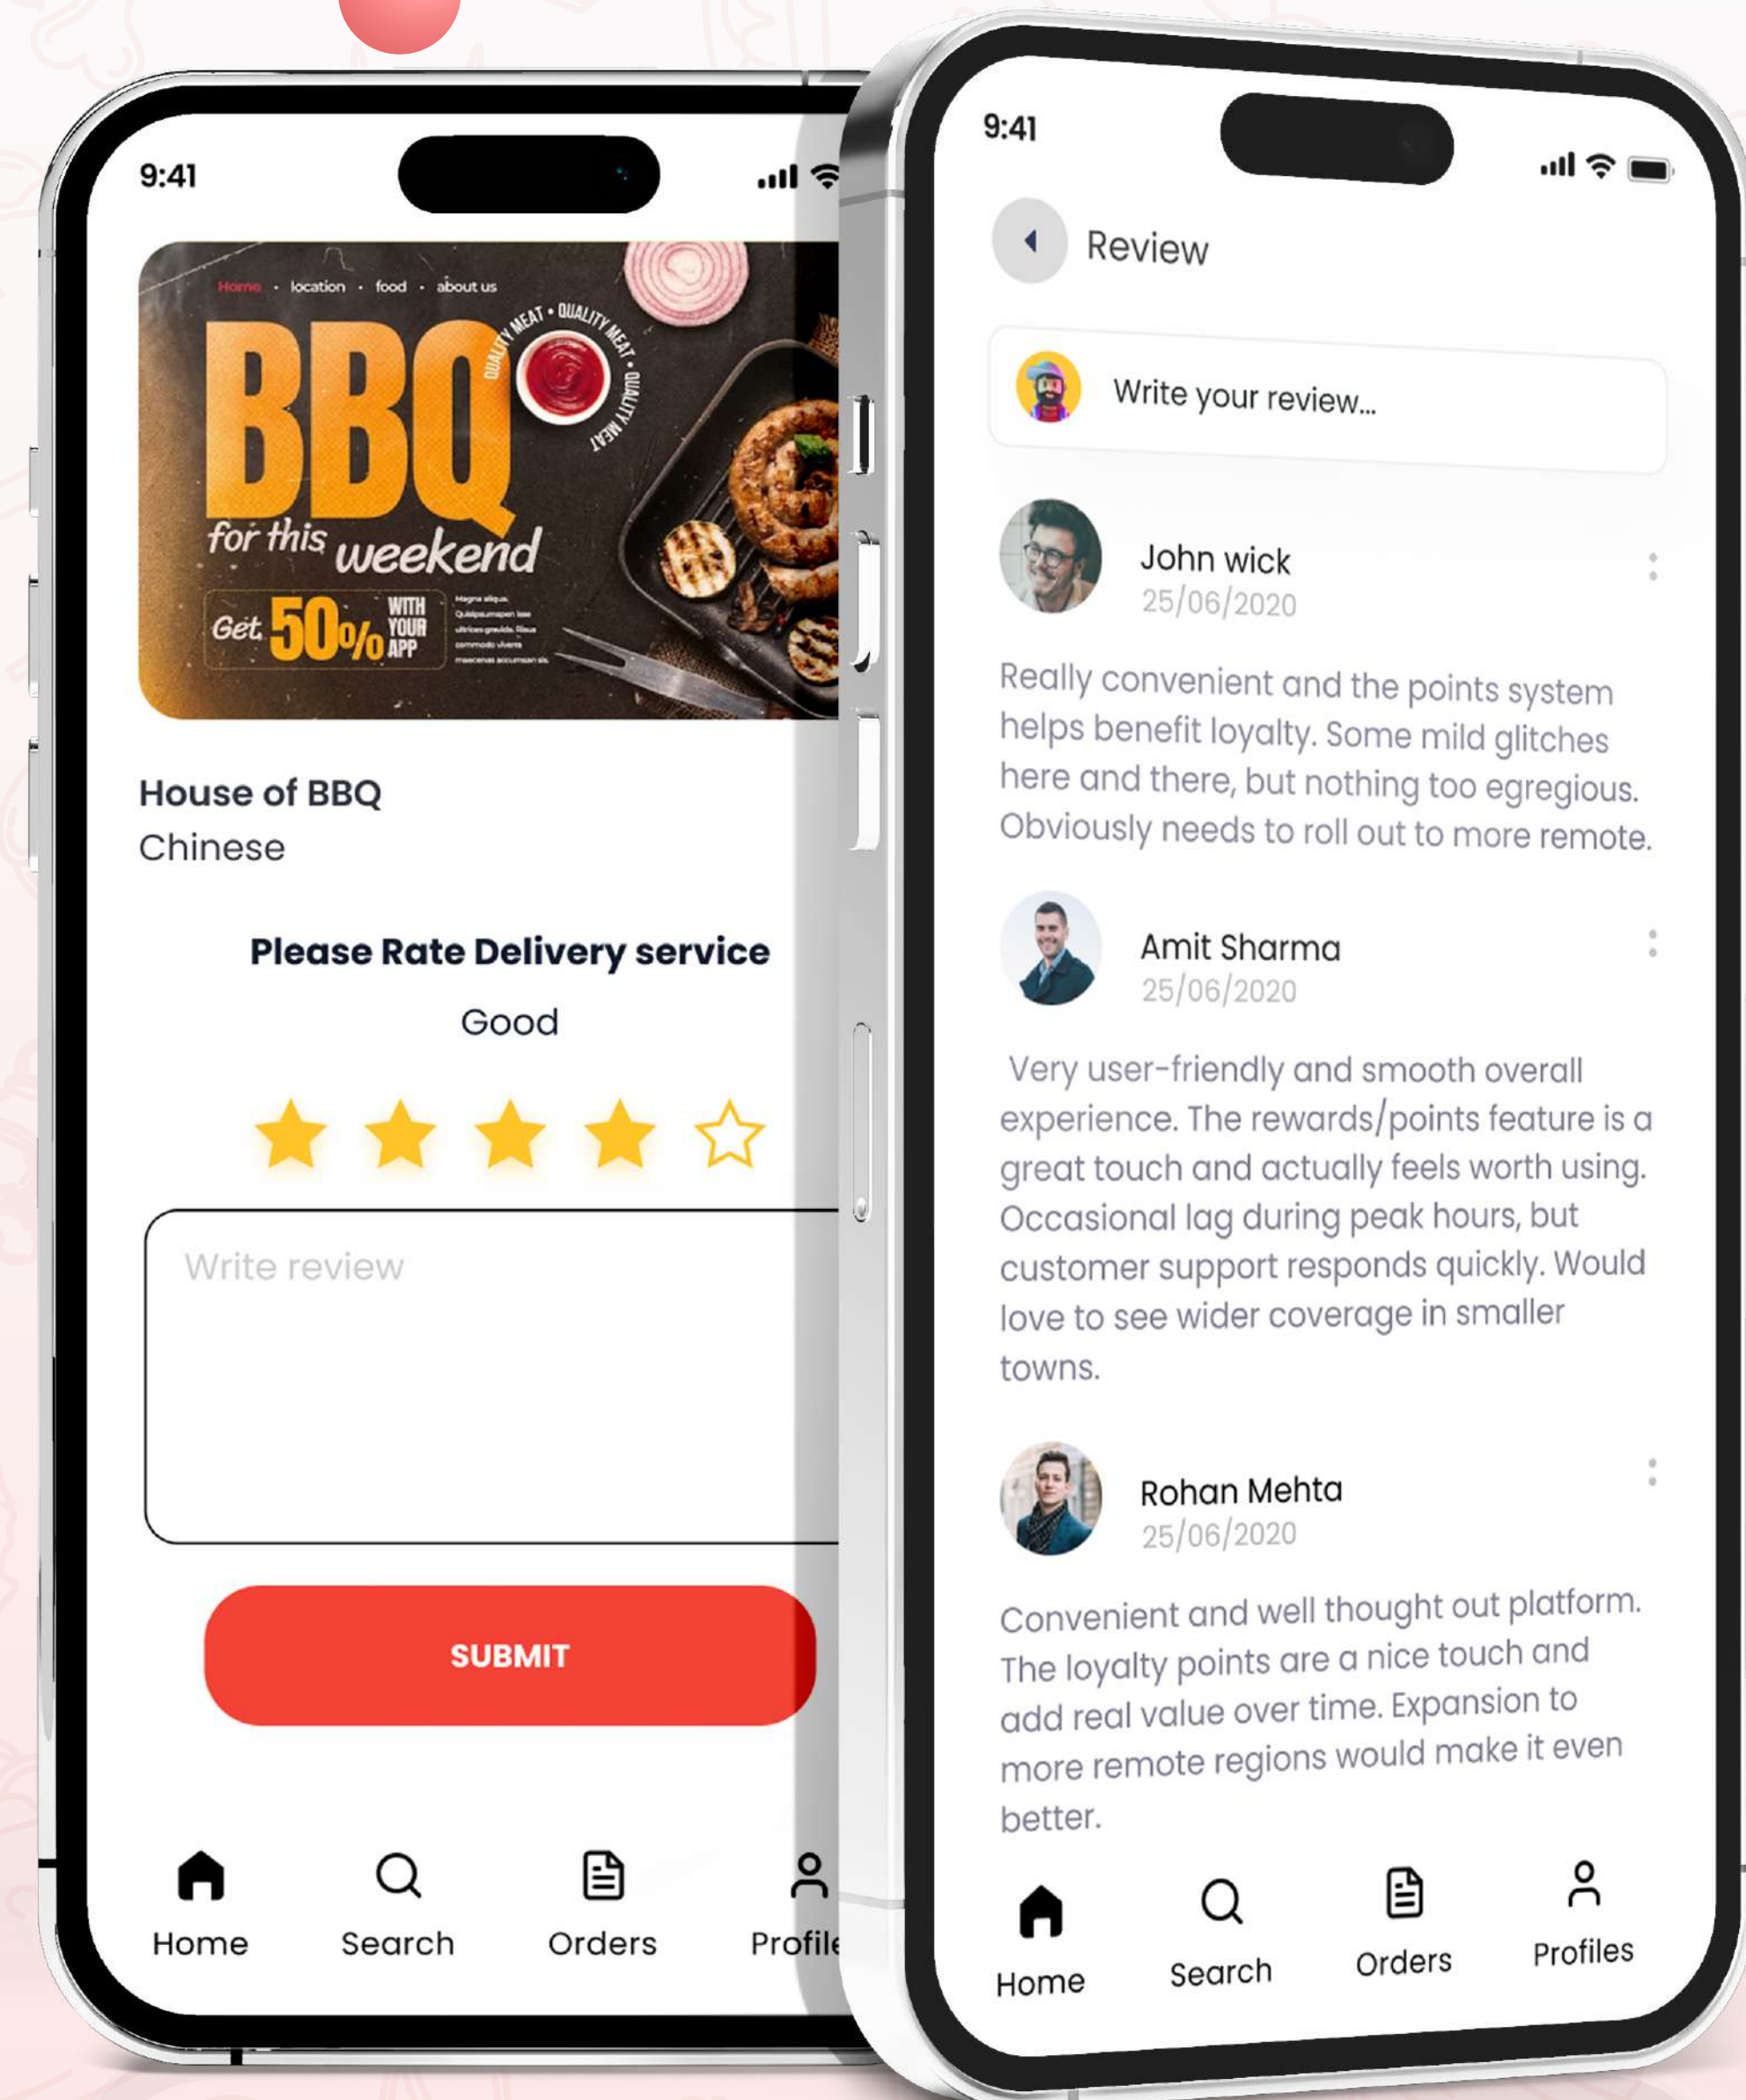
9:41

Home · location · food · about us

BBQ

QUALITY MEAT • QUALITY MEAT • QUALITY MEAT

for this weekend

Get 50% WITH YOUR APP

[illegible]

House of BBQ

Chinese

Please Rate Delivery service

Good

Write review

SUBMIT

Home Search Orders Profile

9:41

Review

Write your review...

John wick

25/06/2020

Really convenient and the points system helps benefit loyalty. Some mild glitches here and there, but nothing too egregious. Obviously needs to roll out to more remote.

Amit Sharma

25/06/2020

Very user-friendly and smooth overall experience. The rewards/points feature is a great touch and actually feels worth using. Occasional lag during peak hours, but customer support responds quickly. Would love to see wider coverage in smaller towns.

Rohan Mehta

25/06/2020

Convenient and well thought out platform. The loyalty points are a nice touch and add real value over time. Expansion to more remote regions would make it even better.

Home Search Orders Profiles